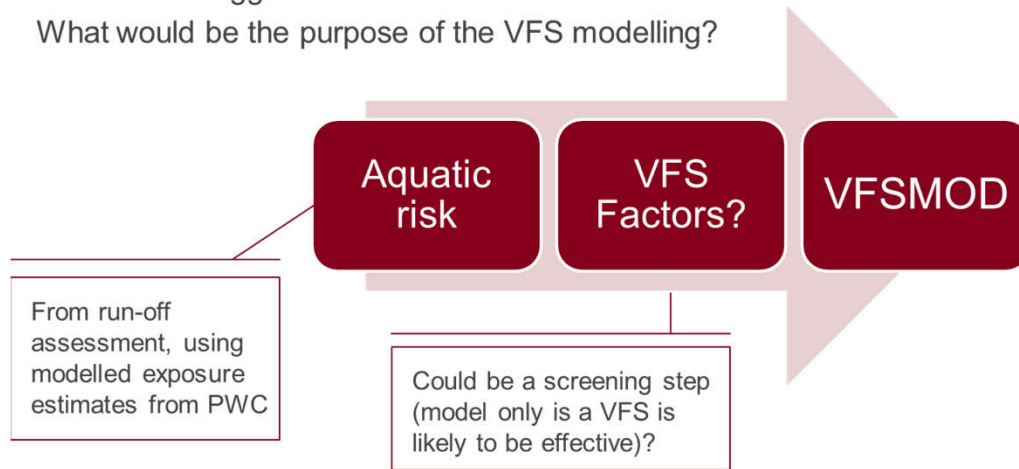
What would be the purpose of the VFS modelling?

Aquatic risk

VFS Factors?

VFSMOD

From run-off assessment, using modelled exposure estimates from PWC

Could be a screening step (model only is a VFS is likely to be effective)?